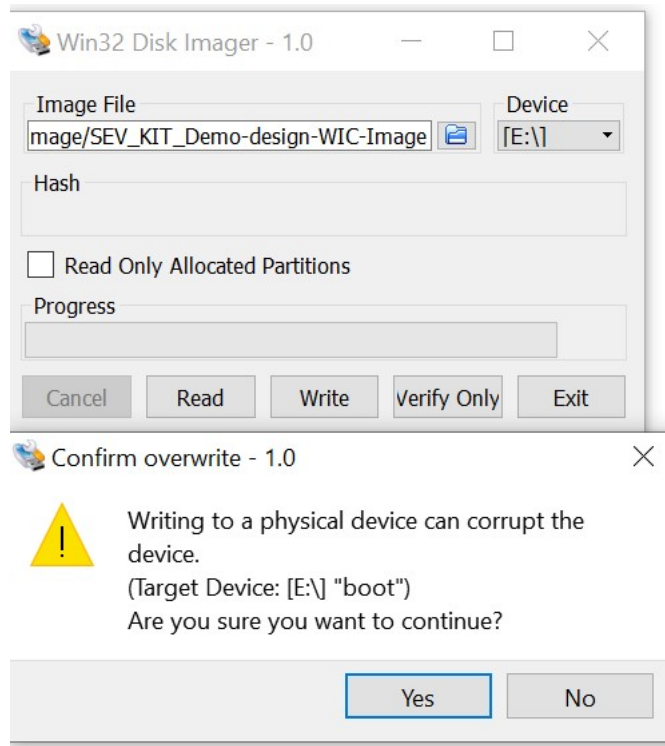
Win32 Disk Imager - 1.0

Image File
mage/SEV_KIT_Demo-design-WIC-Image

Device
[E:\]

Hash

Read Only Allocated Partitions

Progress

Cancel
Read
Write
Verify Only
Exit

Confirm overwrite - 1.0

Writing to a physical device can corrupt the device.
(Target Device: [E:\] "boot")
Are you sure you want to continue?

Yes
No